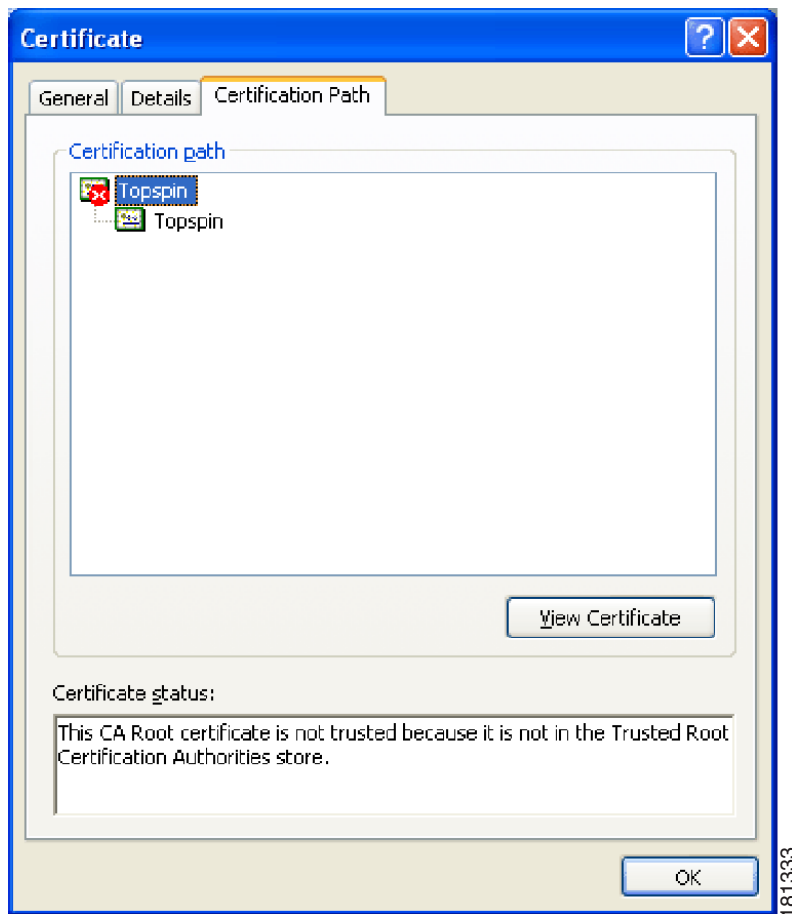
Certificate

?

General

Details

Certification Path

Certification path

Topspin

Topspin

View Certificate

Certificate status:

This CA Root certificate is not trusted because it is not in the Trusted Root Certification Authorities store.

OK

181333